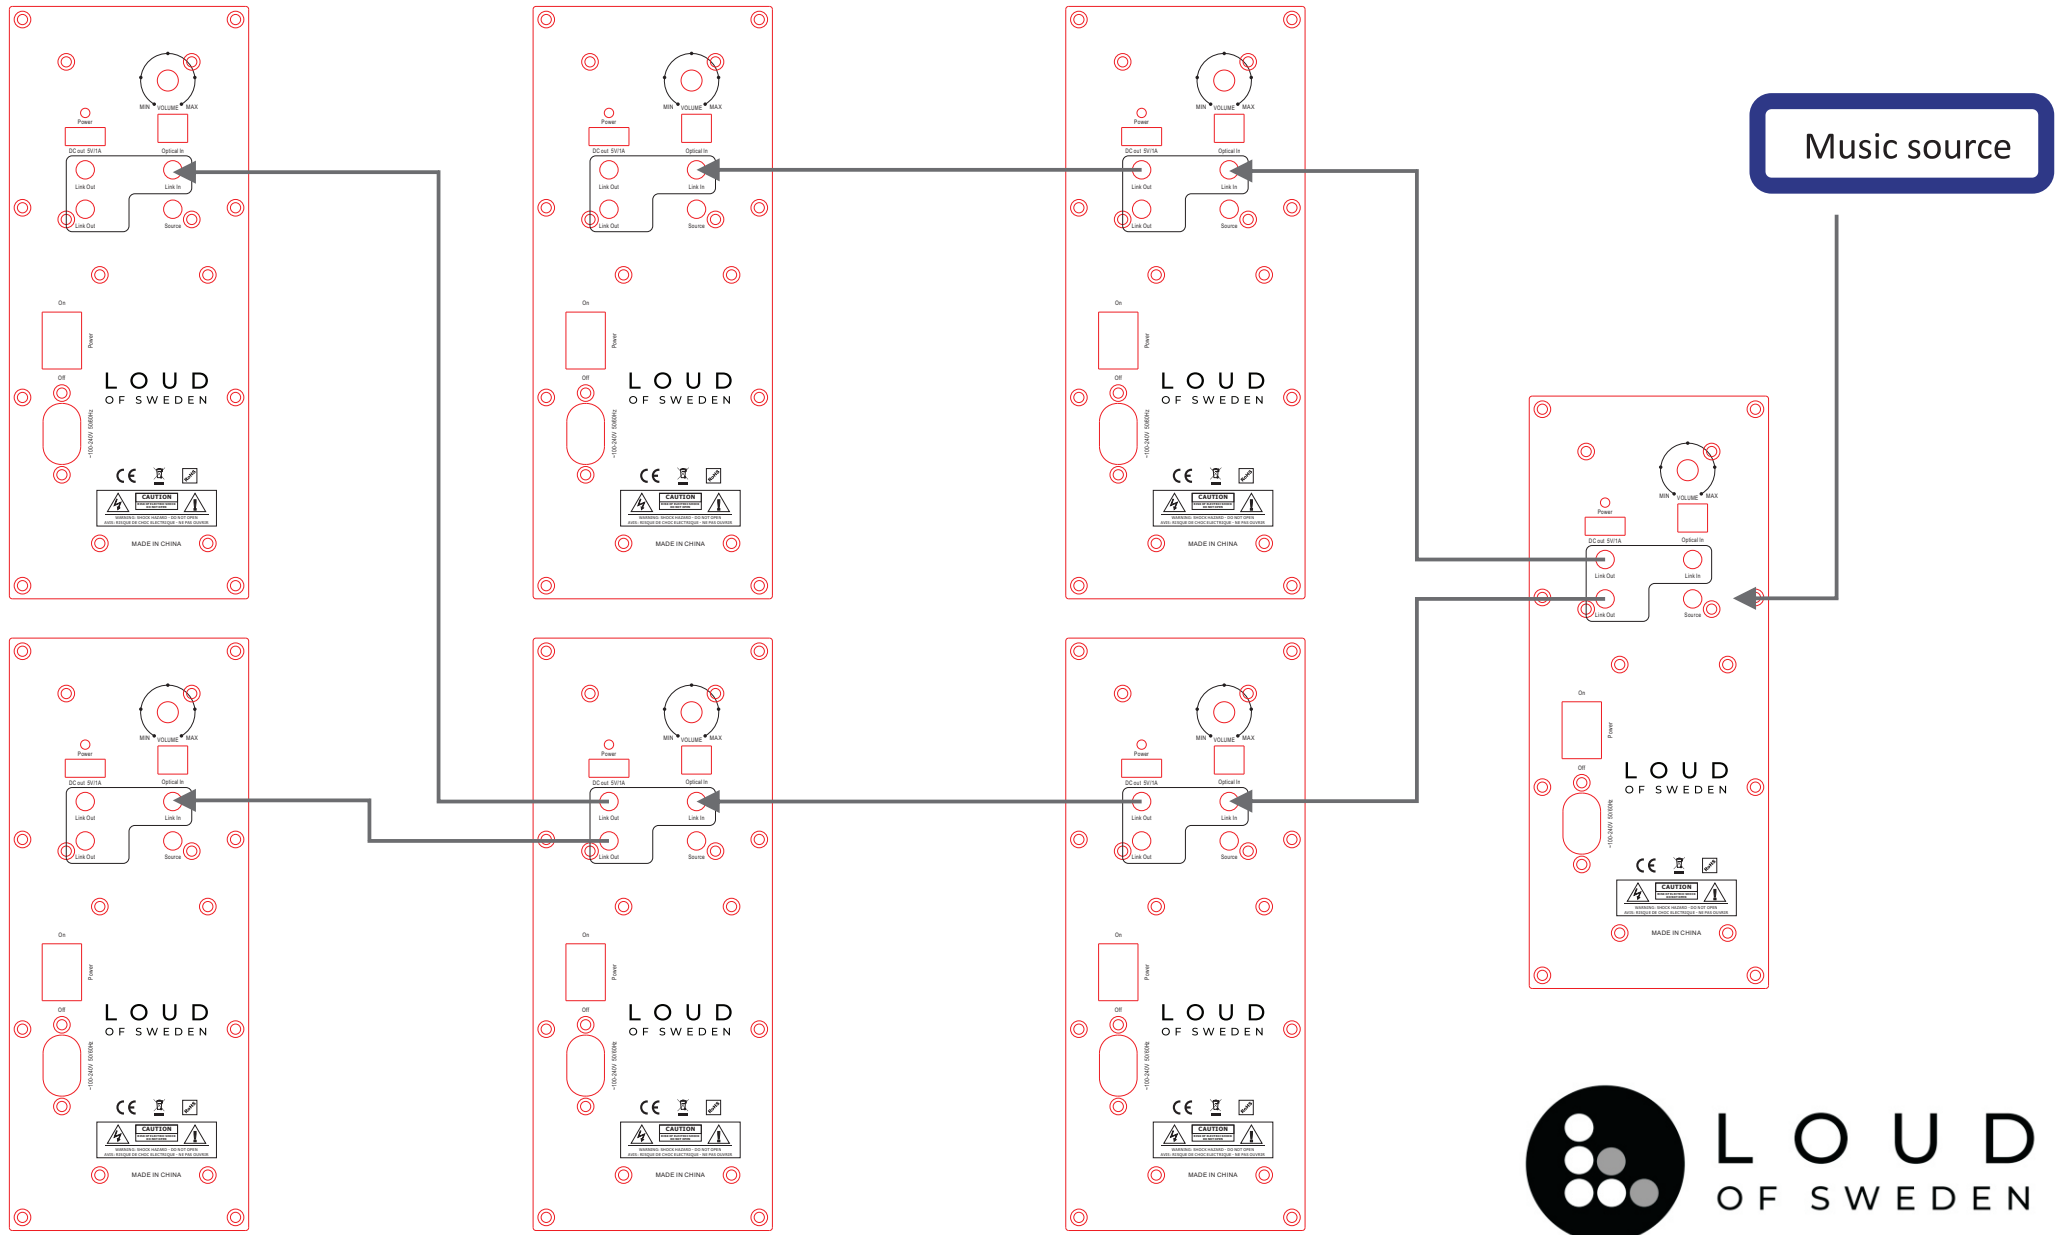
MIN VOLUME MAX
Power
DC out 5V/1A
Optical In
Link Out
Link In
Link Out
Source
On
Power
Off
~100-240V 50/60Hz
LOUD
OF SWEDEN
CE
CAUTION
WARNING: SHOCK HAZARD - DO NOT OPEN
AVIS: RISQUE DE CHOC ELECTRIQUE - NE PAS OUVRIR
MADE IN CHINA

MIN VOLUME MAX
Power
DC out 5V/1A
Optical In
Link Out
Link In
Link Out
Source
On
Power
Off
~100-240V 50/60Hz
LOUD
OF SWEDEN
CE
CAUTION
WARNING: SHOCK HAZARD - DO NOT OPEN
AVIS: RISQUE DE CHOC ELECTRIQUE - NE PAS OUVRIR
MADE IN CHINA

MIN VOLUME MAX
Power
DC out 5V/1A
Optical In
Link Out
Link In
Link Out
Source
On
Power
Off
~100-240V 50/60Hz
LOUD
OF SWEDEN
CE
CAUTION
WARNING: SHOCK HAZARD - DO NOT OPEN
AVIS: RISQUE DE CHOC ELECTRIQUE - NE PAS OUVRIR
MADE IN CHINA

Music source

MIN VOLUME MAX
Power
DC out 5V/1A
Optical In
Link Out
Link In
Link Out
Source
On
Power
Off
~100-240V 50/60Hz
LOUD
OF SWEDEN
CE
CAUTION
WARNING: SHOCK HAZARD - DO NOT OPEN
AVIS: RISQUE DE CHOC ELECTRIQUE - NE PAS OUVRIR
MADE IN CHINA

MIN VOLUME MAX
Power
DC out 5V/1A
Optical In
Link Out
Link In
Link Out
Source
On
Power
Off
~100-240V 50/60Hz
LOUD
OF SWEDEN
CE
CAUTION
WARNING: SHOCK HAZARD - DO NOT OPEN
AVIS: RISQUE DE CHOC ELECTRIQUE - NE PAS OUVRIR
MADE IN CHINA

MIN VOLUME MAX
Power
DC out 5V/1A
Optical In
Link Out
Link In
Link Out
Source
On
Power
Off
~100-240V 50/60Hz
LOUD
OF SWEDEN
CE
CAUTION
WARNING: SHOCK HAZARD - DO NOT OPEN
AVIS: RISQUE DE CHOC ELECTRIQUE - NE PAS OUVRIR
MADE IN CHINA

MIN VOLUME MAX
Power
DC out 5V/1A
Optical In
Link Out
Link In
Link Out
Source
On
Power
Off
~100-240V 50/60Hz
LOUD
OF SWEDEN
CE
CAUTION
WARNING: SHOCK HAZARD - DO NOT OPEN
AVIS: RISQUE DE CHOC ELECTRIQUE - NE PAS OUVRIR
MADE IN CHINA

LOUD
OF SWEDEN